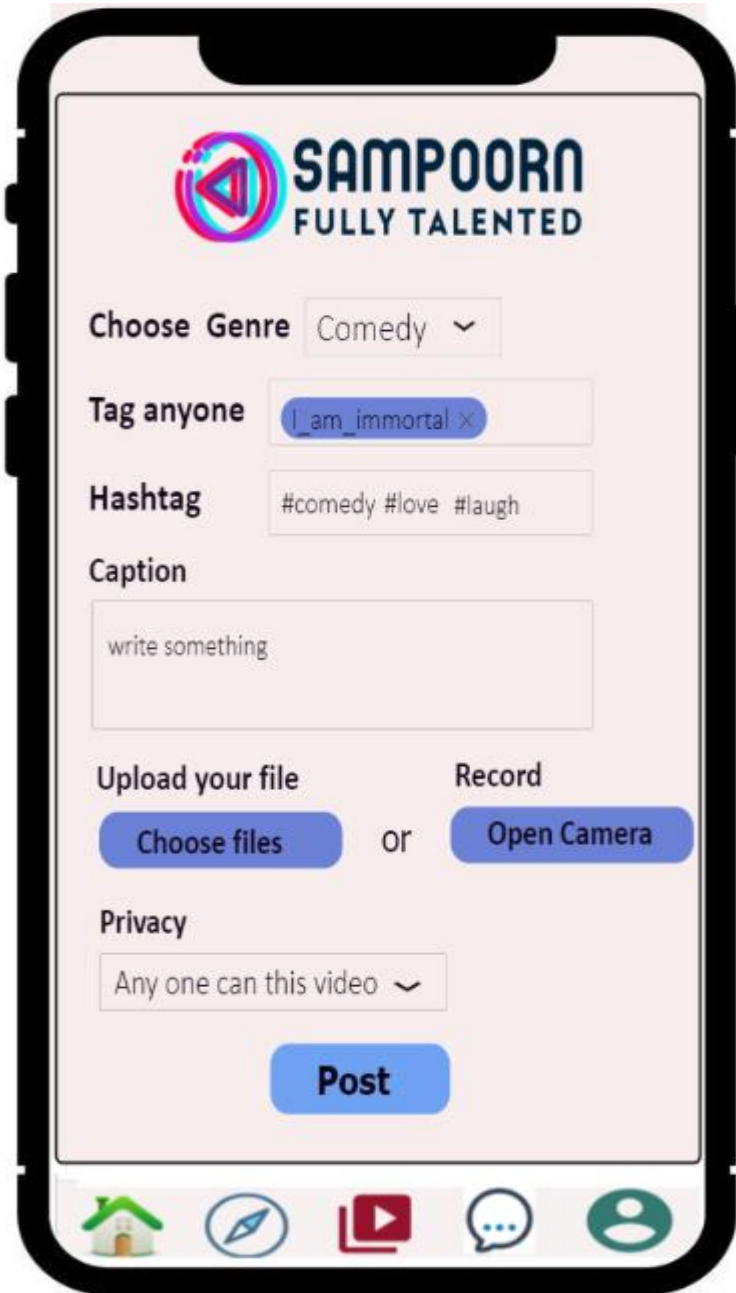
SAMPOORN
FULLY TALENTED

Choose Genre Comedy

Tag anyone I_am_immortal ×

Hashtag #comedy #love #laugh

Caption

write something

Upload your file
Choose files

or

Record
Open Camera

Privacy
Any one can this video

Post